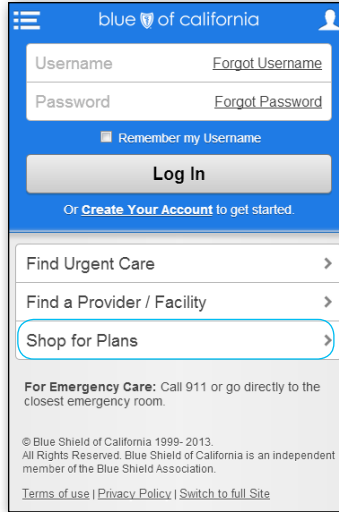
blue of california

Username Forgot Username

Password Forgot Password

Remember my Username

Log In

Or Create Your Account to get started.

Find Urgent Care >

Find a Provider / Facility >

Shop for Plans >

For Emergency Care: Call 911 or go directly to the closest emergency room.

© Blue Shield of California 1999- 2013.
All Rights Reserved. Blue Shield of California is an independent member of the Blue Shield Association.

Terms of use | Privacy Policy | Switch to full Site